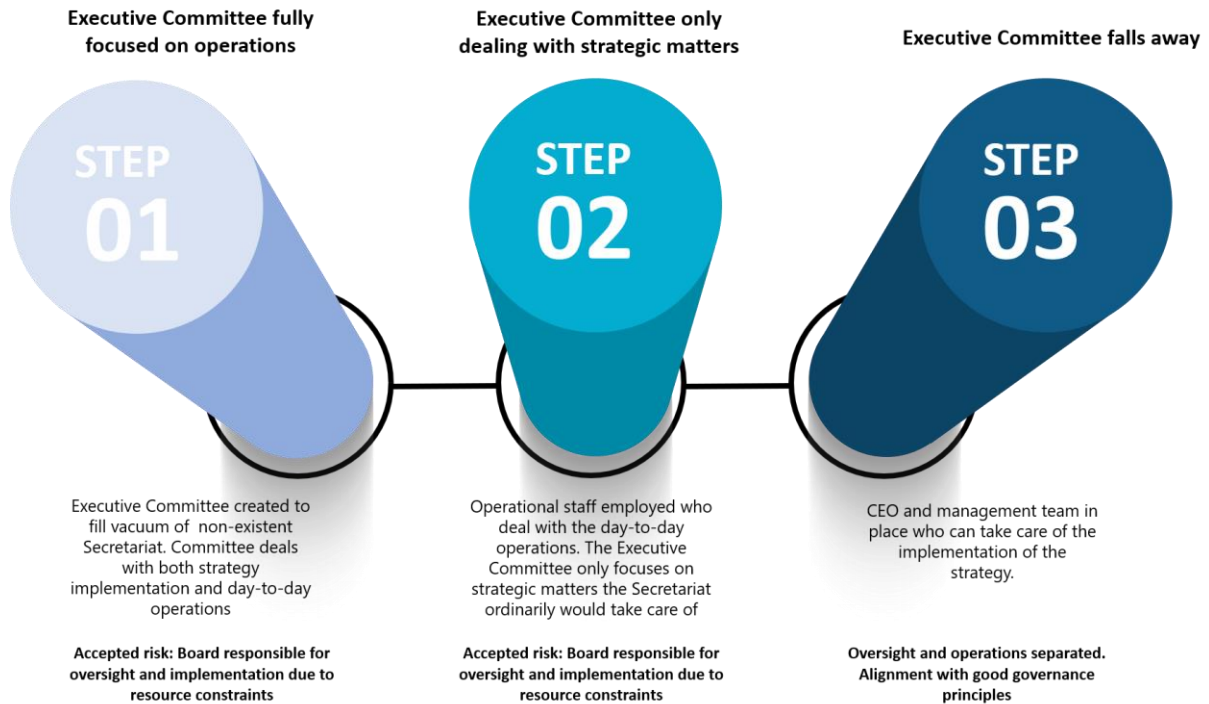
Executive Committee fully focused on operations

STEP 01

Executive Committee created to fill vacuum of non-existent Secretariat. Committee deals with both strategy implementation and day-to-day operations

Accepted risk: Board responsible for oversight and implementation due to resource constraints

Executive Committee only dealing with strategic matters

STEP 02

Operational staff employed who deal with the day-to-day operations. The Executive Committee only focuses on strategic matters the Secretariat ordinarily would take care of

Accepted risk: Board responsible for oversight and implementation due to resource constraints

Executive Committee falls away

STEP 03

CEO and management team in place who can take care of the implementation of the strategy.

Oversight and operations separated. Alignment with good governance principles